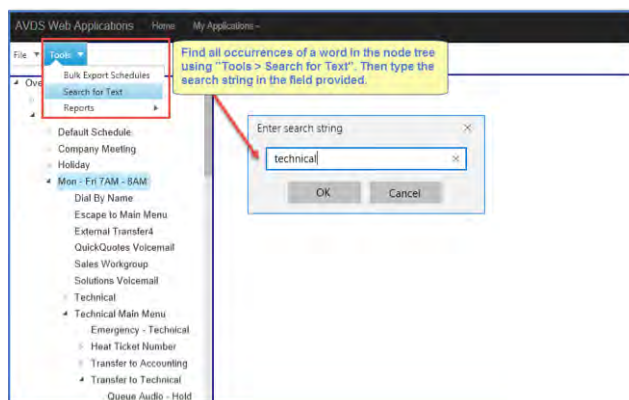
AVDS Web Applications Home My Applications ▾

File ▾ Tools ▾

Bulk Export Schedules
Search for Text
Reports ▸

Ove

Find all occurrences of a word in the node tree using "Tools > Search for Text". Then type the search string in the field provided.

Default Schedule
Company Meeting
Holiday
Mon - Fri 7AM - 8AM
Dial By Name
Escape to Main Menu
External Transfer4
QuickQuotes Voicemail
Sales Workgroup
Solutions Voicemail
Technical
Technical Main Menu
Emergency - Technical
Heat Ticket Number
Transfer to Accounting
Transfer to Technical
Queue Audio - Hold

Enter search string ×

technical ×

OK Cancel